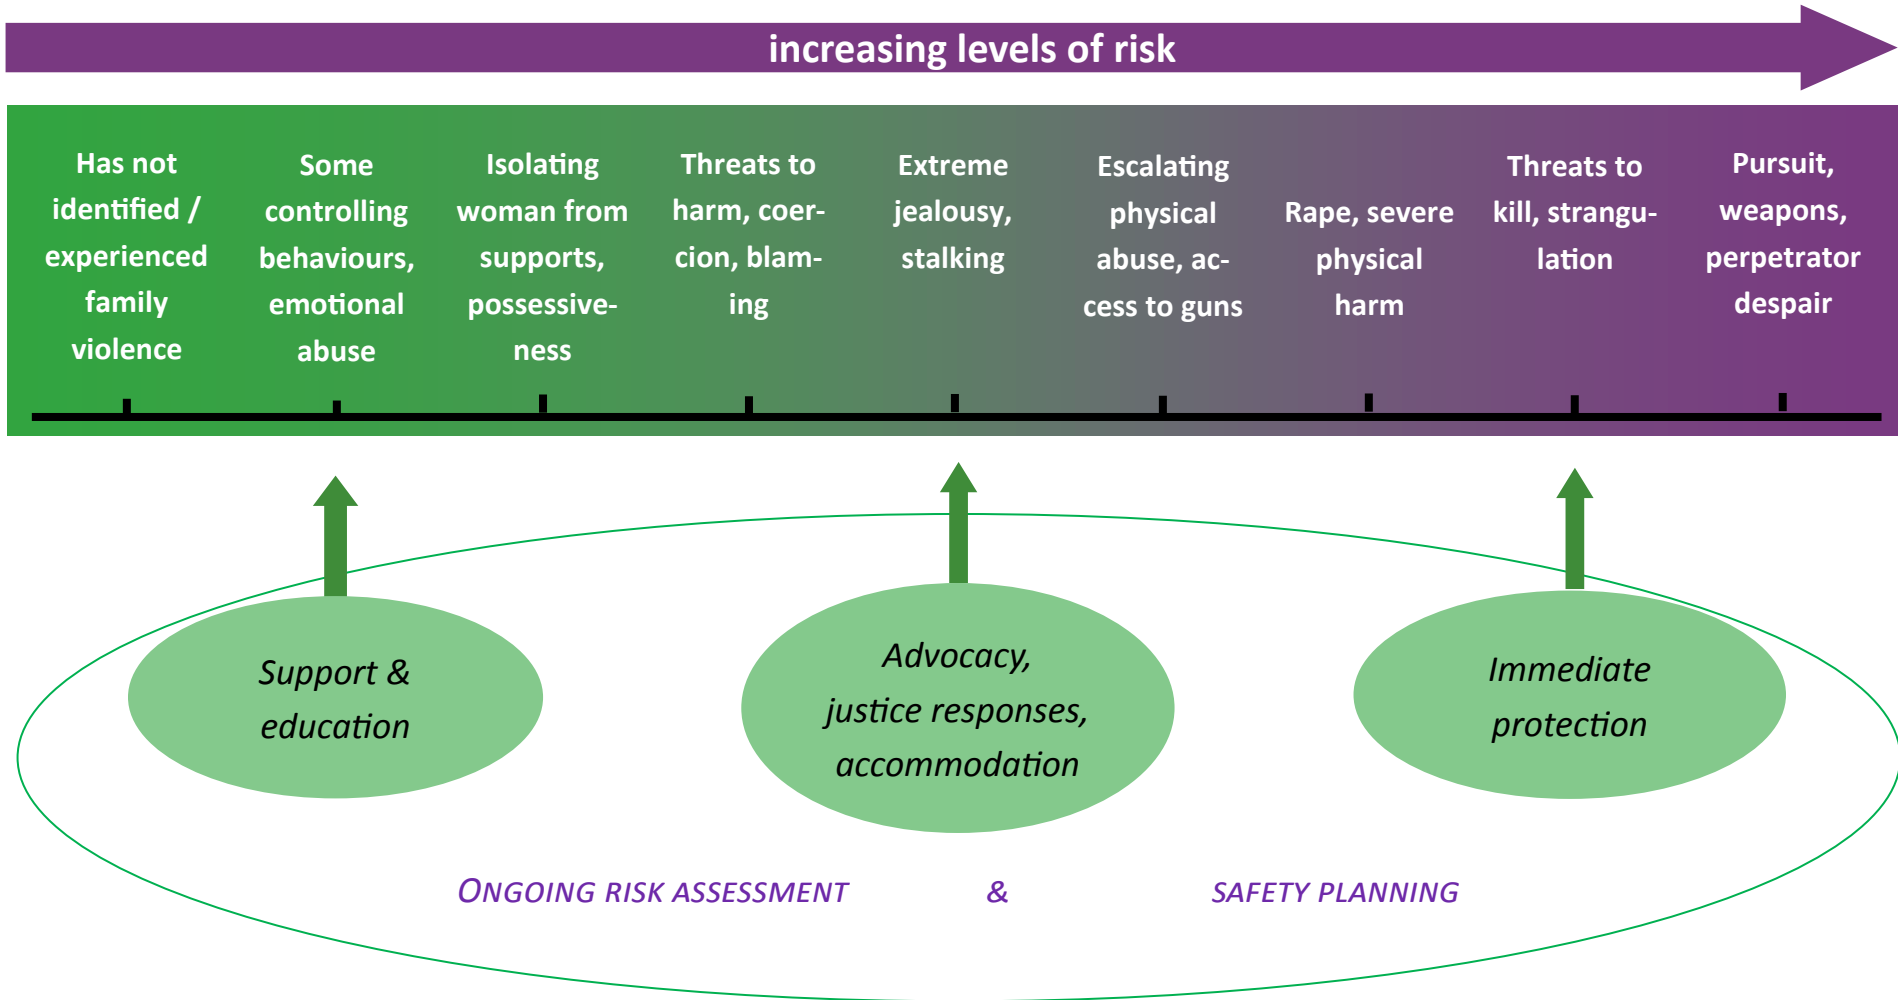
increasing levels of risk

Has not identified / experienced family violence

Some controlling behaviours, emotional abuse

Isolating woman from supports, possessiveness

Threats to harm, coercion, blaming

Extreme jealousy, stalking

Escalating physical abuse, access to guns

Rape, severe physical harm

Threats to kill, strangulation

Pursuit, weapons, perpetrator despair

Support & education

Advocacy, justice responses, accommodation

Immediate protection

ONGOING RISK ASSESSMENT & SAFETY PLANNING